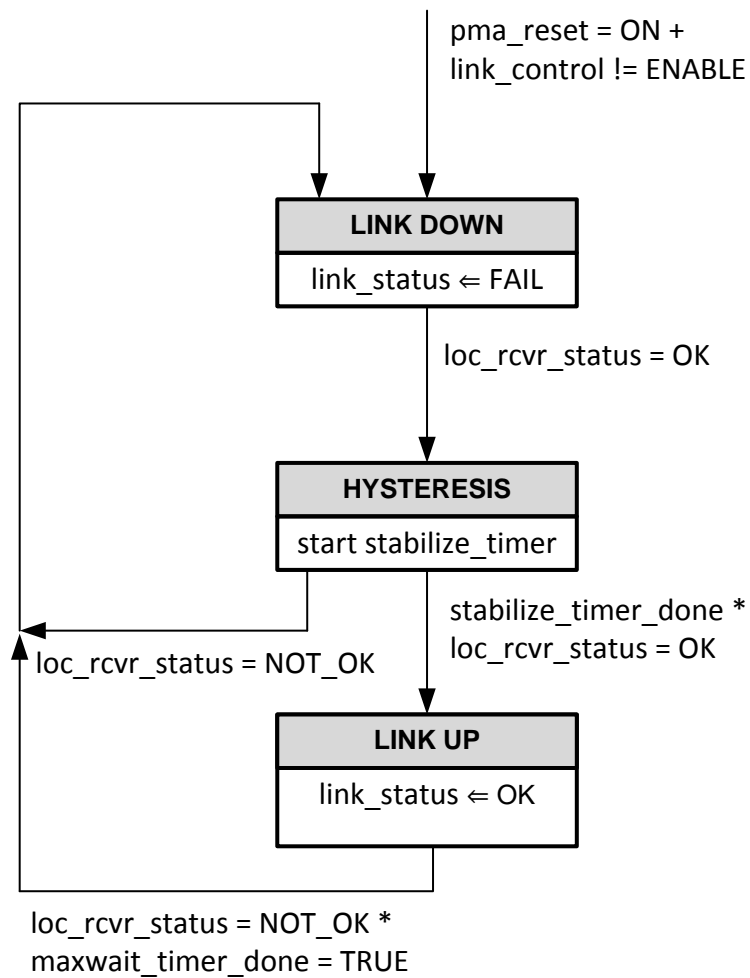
pma_reset = ON +
link_control != ENABLE

LINK DOWN

link_status ⇐ FAIL

loc_rcvr_status = OK

HYSTERESIS

start stabilize_timer

stabilize_timer_done *
loc_rcvr_status = OK

loc_rcvr_status = NOT_OK

LINK UP

link_status ⇐ OK

loc_rcvr_status = NOT_OK *
maxwait_timer_done = TRUE